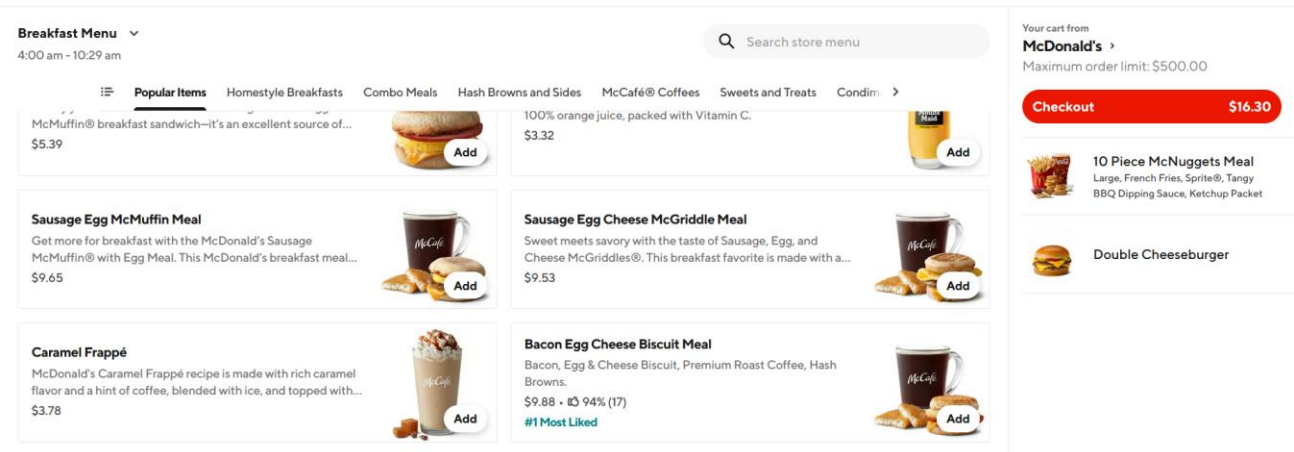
Breakfast Menu
4:00 am - 10:29 am

Search store menu

Popular Items  Homestyle Breakfasts  Combo Meals  Hash Browns and Sides  McCafé® Coffees  Sweets and Treats  Condim

McMuffin® breakfast sandwich—it's an excellent source of...
$5.39
Add

100% orange juice, packed with Vitamin C.
$3.32
Add

Sausage Egg McMuffin Meal
Get more for breakfast with the McDonald's Sausage McMuffin® with Egg Meal. This McDonald's breakfast meal...
$9.65
Add

Sausage Egg Cheese McGriddle Meal
Sweet meets savory with the taste of Sausage, Egg, and Cheese McGriddles®. This breakfast favorite is made with a...
$9.53
Add

Caramel Frappé
McDonald's Caramel Frappé recipe is made with rich caramel flavor and a hint of coffee, blended with ice, and topped with...
$3.78
Add

Bacon Egg Cheese Biscuit Meal
Bacon, Egg & Cheese Biscuit, Premium Roast Coffee, Hash Browns.
$9.88 • 94% (17)
#1 Most Liked
Add

Your cart from
McDonald's
Maximum order limit: $500.00

Checkout $16.30

10 Piece McNuggets Meal
Large, French Fries, Sprite®, Tangy BBQ Dipping Sauce, Ketchup Packet

Double Cheeseburger